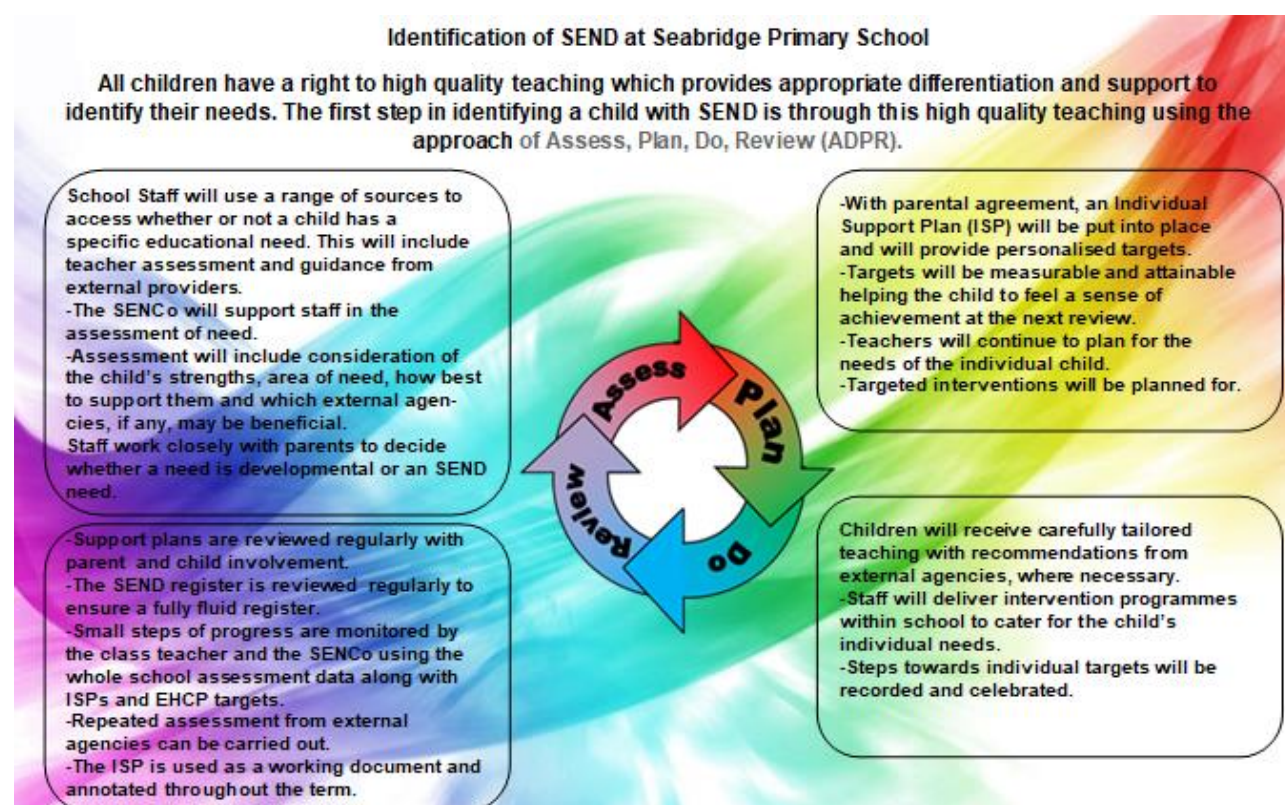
Identification of SEND at Seabridge Primary School

All children have a right to high quality teaching which provides appropriate differentiation and support to identify their needs. The first step in identifying a child with SEND is through this high quality teaching using the approach of Assess, Plan, Do, Review (ADPR).

School Staff will use a range of sources to access whether or not a child has a specific educational need. This will include teacher assessment and guidance from external providers.
-The SENCo will support staff in the assessment of need.
-Assessment will include consideration of the child's strengths, area of need, how best to support them and which external agencies, if any, may be beneficial.
Staff work closely with parents to decide whether a need is developmental or an SEND need.

-With parental agreement, an Individual Support Plan (ISP) will be put into place and will provide personalised targets.
-Targets will be measurable and attainable helping the child to feel a sense of achievement at the next review.
-Teachers will continue to plan for the needs of the individual child.
-Targeted interventions will be planned for.

Assess
Plan
Do
Review

-Support plans are reviewed regularly with parent and child involvement.
-The SEND register is reviewed regularly to ensure a fully fluid register.
-Small steps of progress are monitored by the class teacher and the SENCo using the whole school assessment data along with ISPs and EHCP targets.
-Repeated assessment from external agencies can be carried out.
-The ISP is used as a working document and annotated throughout the term.

Children will receive carefully tailored teaching with recommendations from external agencies, where necessary.
-Staff will deliver intervention programmes within school to cater for the child's individual needs.
-Steps towards individual targets will be recorded and celebrated.